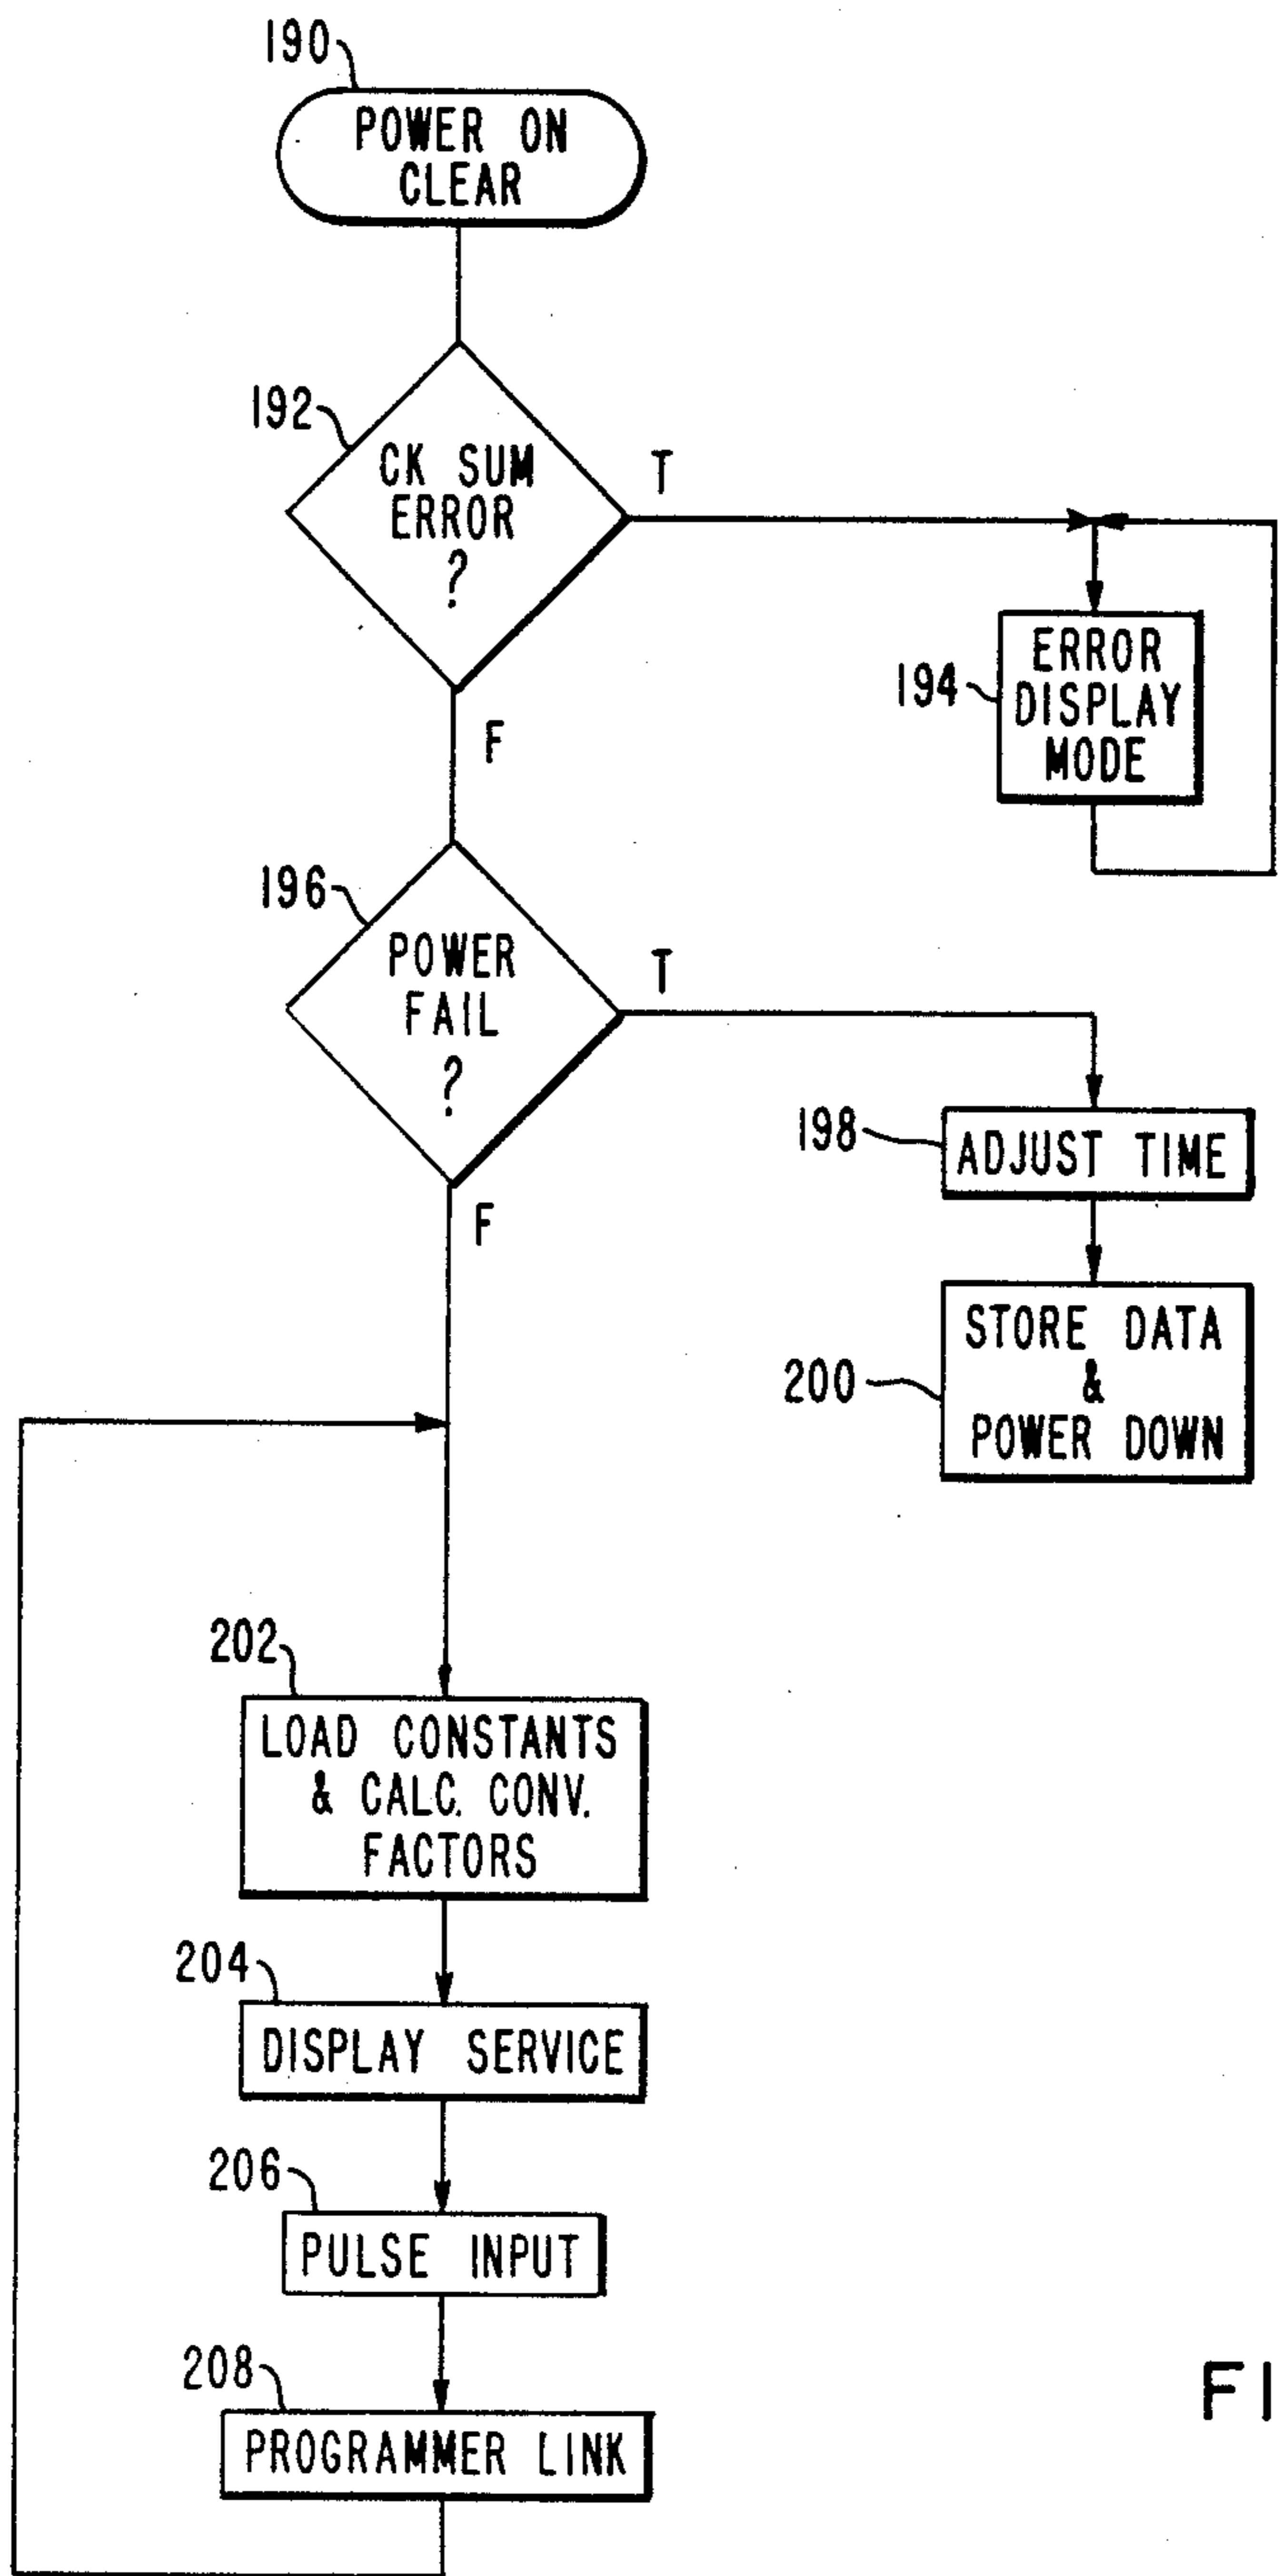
190
POWER ON CLEAR

192
CK SUM ERROR ?
T
F

194
ERROR DISPLAY MODE

196
POWER FAIL ?
T
F

198
ADJUST TIME

200
STORE DATA & POWER DOWN

202
LOAD CONSTANTS & CALC. CONV. FACTORS

204
DISPLAY SERVICE

206
PULSE INPUT

208
PROGRAMMER LINK

FI